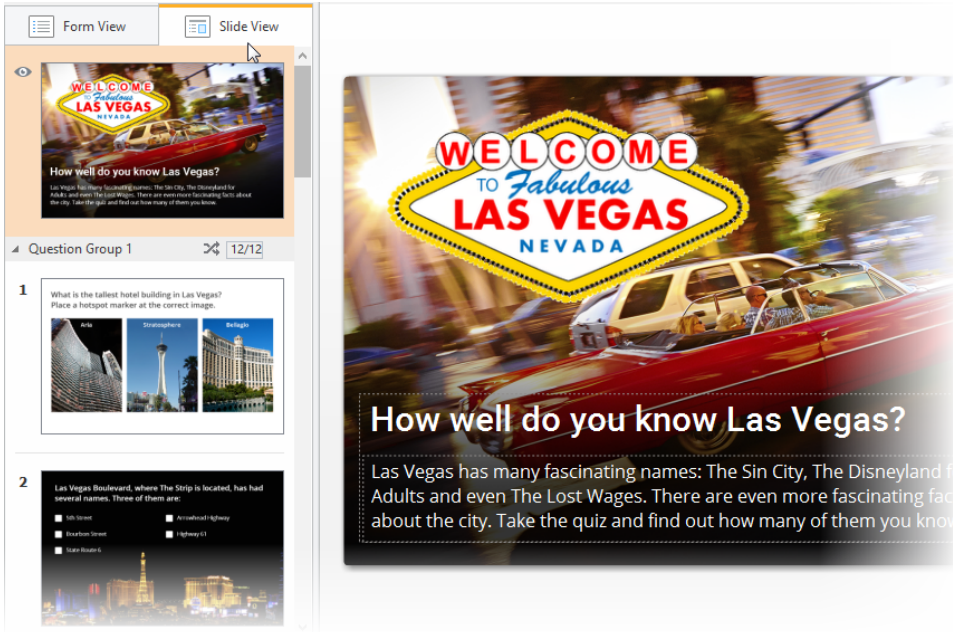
Form View
Slide View

WELCOME TO Fabulous LAS VEGAS NEVADA
How well do you know Las Vegas?
Las Vegas has many fascinating names: The Sin City, The Disneyland for Adults and even The Lost Wages. There are even more fascinating facts about the city. Take the quiz and find out how many of them you know.

Question Group 1
12/12

1
What is the tallest hotel building in Las Vegas? Place a hotspot marker at the correct image.
Aria
Stratosphere
Bellagio

2
Las Vegas Boulevard, where The Strip is located, has had several names. Three of them are:
5th Street
Arrowhead Highway
Bourbon Street
Highway 61
State Route 6

WELCOME TO Fabulous LAS VEGAS NEVADA
How well do you know Las Vegas?
Las Vegas has many fascinating names: The Sin City, The Disneyland f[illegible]
Adults and even The Lost Wages. There are even more fascinating fa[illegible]
about the city. Take the quiz and find out how many of them you kno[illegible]